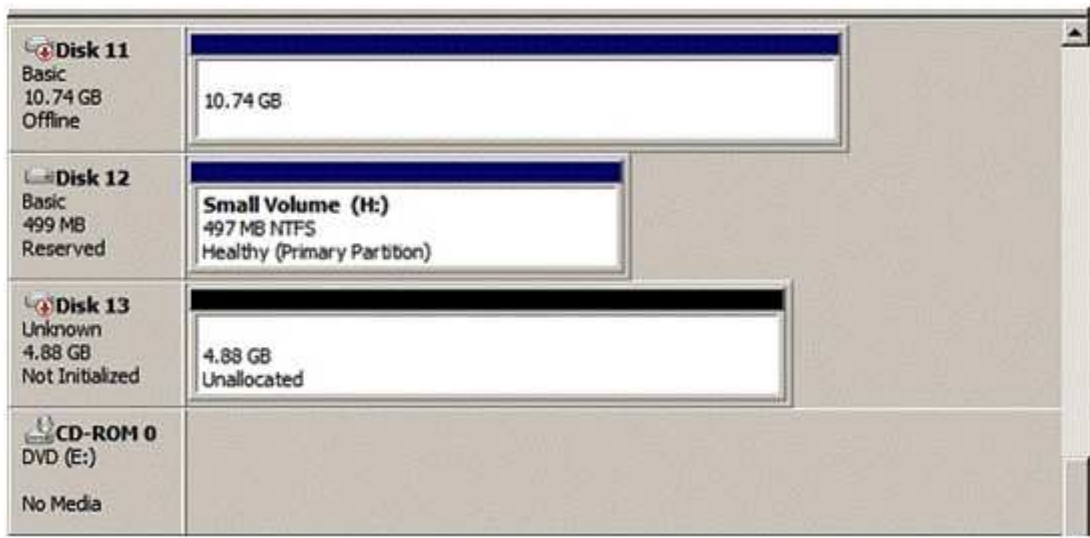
Disk 11
Basic
10.74 GB
Offline

10.74 GB

Disk 12
Basic
499 MB
Reserved

Small Volume (H:)
497 MB NTFS
Healthy (Primary Partition)

Disk 13
Unknown
4.88 GB
Not Initialized

4.88 GB
Unallocated

CD-ROM 0
DVD (E:)

No Media